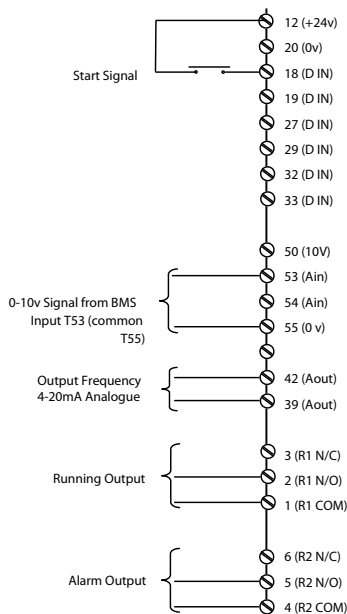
12 (+24v)
20 (0v)
Start Signal
18 (D IN)
19 (D IN)
27 (D IN)
29 (D IN)
32 (D IN)
33 (D IN)

50 (10V)
0-10v Signal from BMS Input T53 (common T55)
53 (Ain)
54 (Ain)
55 (0 v)

Output Frequency 4-20mA Analogue
42 (Aout)
39 (Aout)

Running Output
3 (R1 N/C)
2 (R1 N/O)
1 (R1 COM)

Alarm Output
6 (R2 N/C)
5 (R2 N/O)
4 (R2 COM)